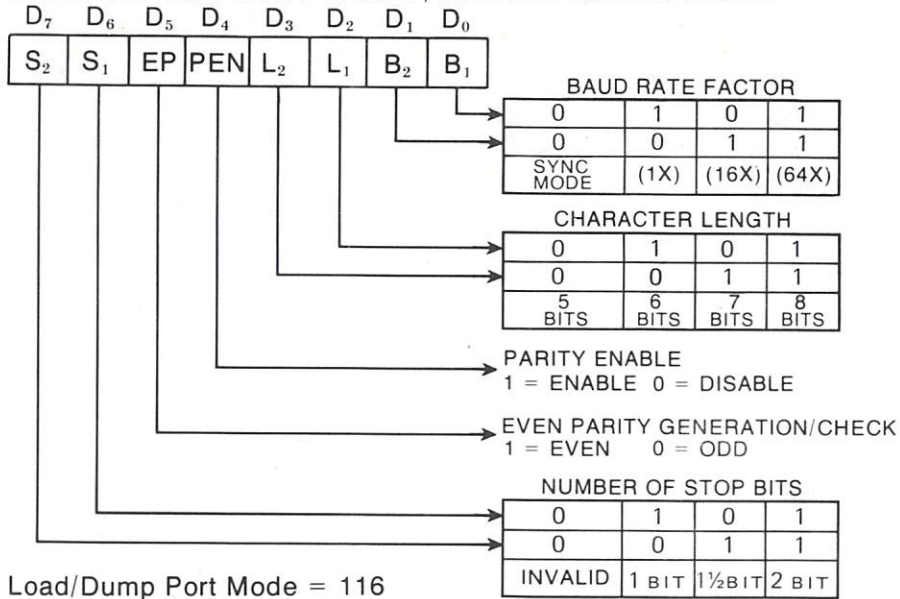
$D_7$ $D_6$ $D_5$ $D_4$ $D_3$ $D_2$ $D_1$ $D_0$

| $S_2$ | $S_1$ | EP | PEN | $L_2$ | $L_1$ | $B_2$ | $B_1$ |
|---|---|---|---|---|---|---|---|

BAUD RATE FACTOR

| 0 | 1 | 0 | 1 |
|---|---|---|---|
| 0 | 0 | 1 | 1 |
| SYNC MODE | (1X) | (16X) | (64X) |

CHARACTER LENGTH

| 0 | 1 | 0 | 1 |
|---|---|---|---|
| 0 | 0 | 1 | 1 |
| 5 BITS | 6 BITS | 7 BITS | 8 BITS |

PARITY ENABLE
1 = ENABLE 0 = DISABLE

EVEN PARITY GENERATION/CHECK
1 = EVEN 0 = ODD

NUMBER OF STOP BITS

| 0 | 1 | 0 | 1 |
|---|---|---|---|
| 0 | 0 | 1 | 1 |
| INVALID | 1 BIT | 1½BIT | 2 BIT |

Load/Dump Port Mode = 116